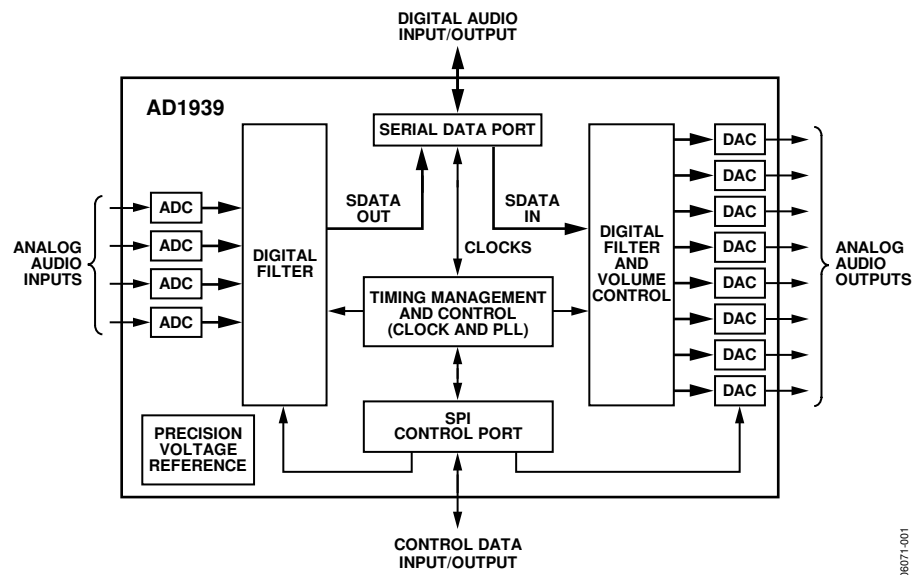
DIGITAL AUDIO INPUT/OUTPUT

AD1939

SERIAL DATA PORT

ADC
ADC
ADC
ADC

ANALOG AUDIO INPUTS

DIGITAL FILTER

SDATA OUT

CLOCKS

SDATA IN

DIGITAL FILTER AND VOLUME CONTROL

DAC
DAC
DAC
DAC
DAC
DAC
DAC
DAC

ANALOG AUDIO OUTPUTS

TIMING MANAGEMENT AND CONTROL (CLOCK AND PLL)

PRECISION VOLTAGE REFERENCE

SPI CONTROL PORT

CONTROL DATA INPUT/OUTPUT

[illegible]6071-001